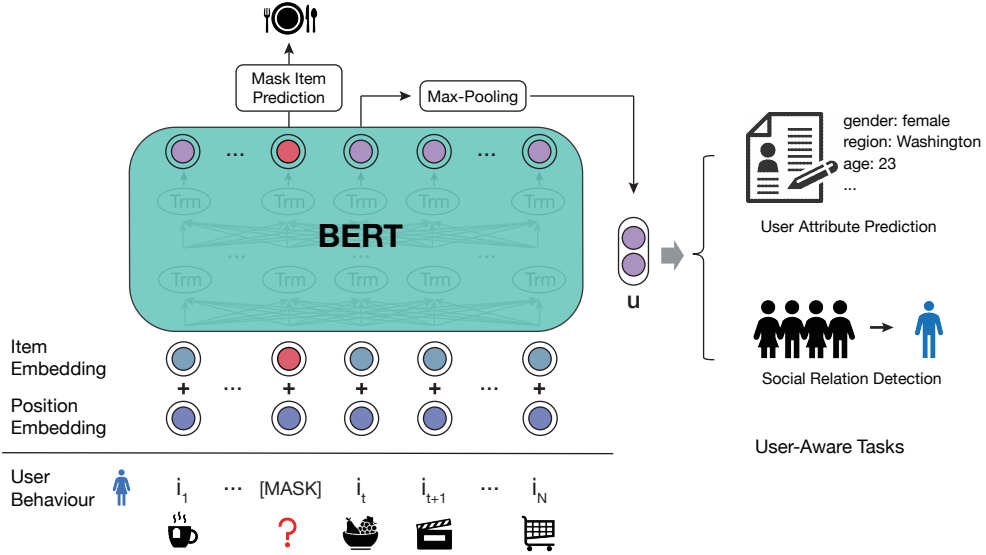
Mask Item Prediction

Max-Pooling

···

···

Trm Trm Trm Trm Trm

BERT

Trm Trm Trm Trm Trm

u

gender: female
region: Washington
age: 23
...

User Attribute Prediction

Social Relation Detection

User-Aware Tasks

Item Embedding

+ ··· + + + ··· +

Position Embedding

User Behaviour

$i_1$ ··· [MASK] $i_t$ $i_{t+1}$ ··· $i_N$

?